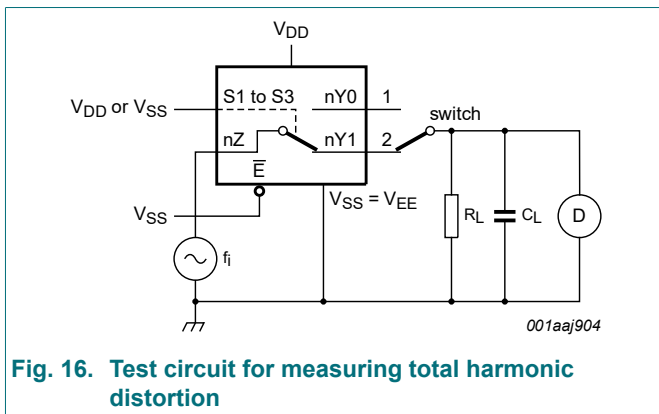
$V_{DD}$

$V_{DD}$ or $V_{SS}$

S1 to S3

nY0

1

switch

nZ

nY1

2

$\overline{E}$

$V_{SS}$

$V_{SS} = V_{EE}$

$R_L$

$C_L$

D

$f_i$

001aaj904

Fig. 16. Test circuit for measuring total harmonic distortion